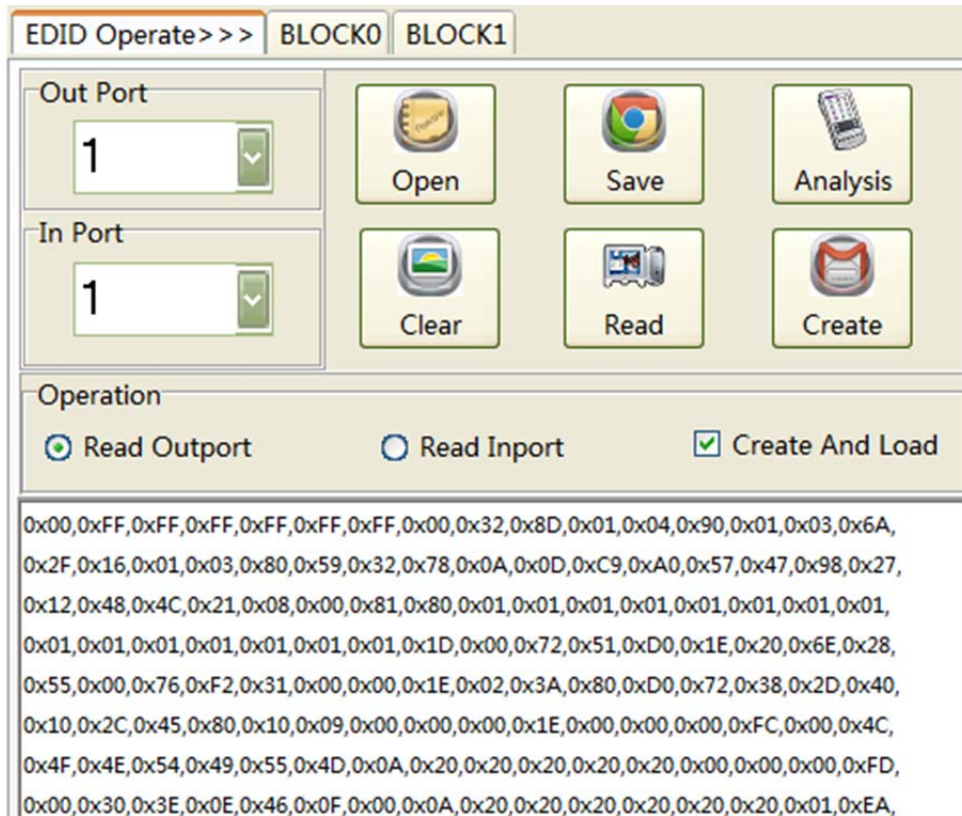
EDID Operate>>> BLOCK0 BLOCK1

Out Port
1

In Port
1

Open Save Analysis

Clear Read Create

Operation
Read Outport Read Inport Create And Load

0x00,0xFF,0xFF,0xFF,0xFF,0xFF,0xFF,0x00,0x32,0x8D,0x01,0x04,0x90,0x01,0x03,0x6A,
0x2F,0x16,0x01,0x03,0x80,0x59,0x32,0x78,0x0A,0x0D,0xC9,0xA0,0x57,0x47,0x98,0x27,
0x12,0x48,0x4C,0x21,0x08,0x00,0x81,0x80,0x01,0x01,0x01,0x01,0x01,0x01,0x01,0x01,
0x01,0x01,0x01,0x01,0x01,0x01,0x01,0x1D,0x00,0x72,0x51,0xD0,0x1E,0x20,0x6E,0x28,
0x55,0x00,0x76,0xF2,0x31,0x00,0x00,0x1E,0x02,0x3A,0x80,0xD0,0x72,0x38,0x2D,0x40,
0x10,0x2C,0x45,0x80,0x10,0x09,0x00,0x00,0x00,0x1E,0x00,0x00,0x00,0xFC,0x00,0x4C,
0x4F,0x4E,0x54,0x49,0x55,0x4D,0x0A,0x20,0x20,0x20,0x20,0x20,0x00,0x00,0x00,0xFD,
0x00,0x30,0x3E,0x0E,0x46,0x0F,0x00,0x0A,0x20,0x20,0x20,0x20,0x20,0x20,0x01,0xEA,